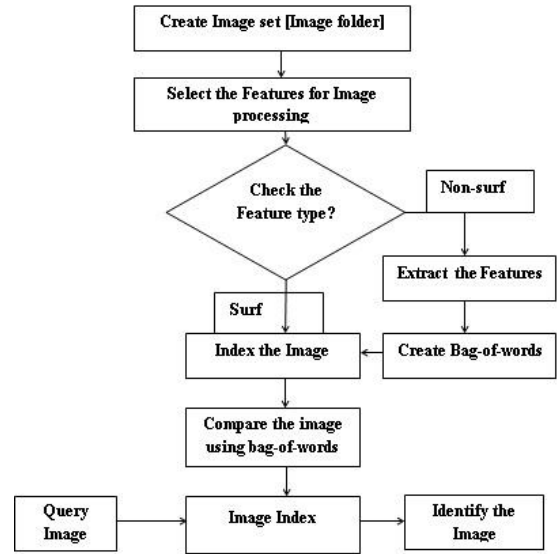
Create Image set [Image folder]

Select the Features for Image processing

Check the Feature type?

Non-surf

Extract the Features

Surf

Index the Image

Create Bag-of-words

Compare the image using bag-of-words

Query Image

Image Index

Identify the Image